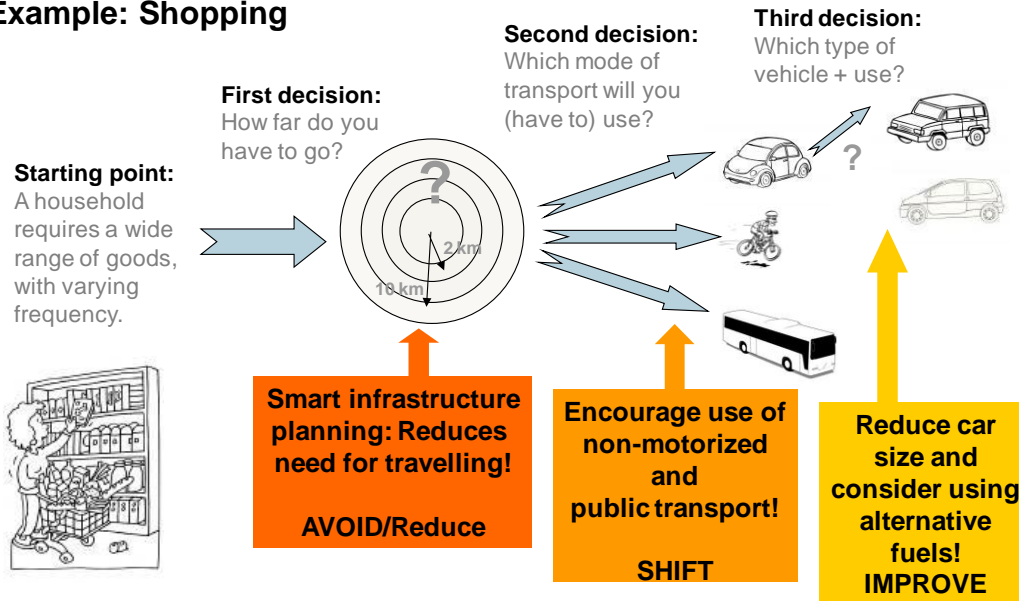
Example: Shopping

Starting point:
A household requires a wide range of goods, with varying frequency.

First decision:
How far do you have to go?

?

2 km

10 km

Second decision:
Which mode of transport will you (have to) use?

Third decision:
Which type of vehicle + use?

?

Smart infrastructure planning: Reduces need for travelling!

AVOID/Reduce

Encourage use of non-motorized and public transport!

SHIFT

Reduce car size and consider using alternative fuels!
IMPROVE